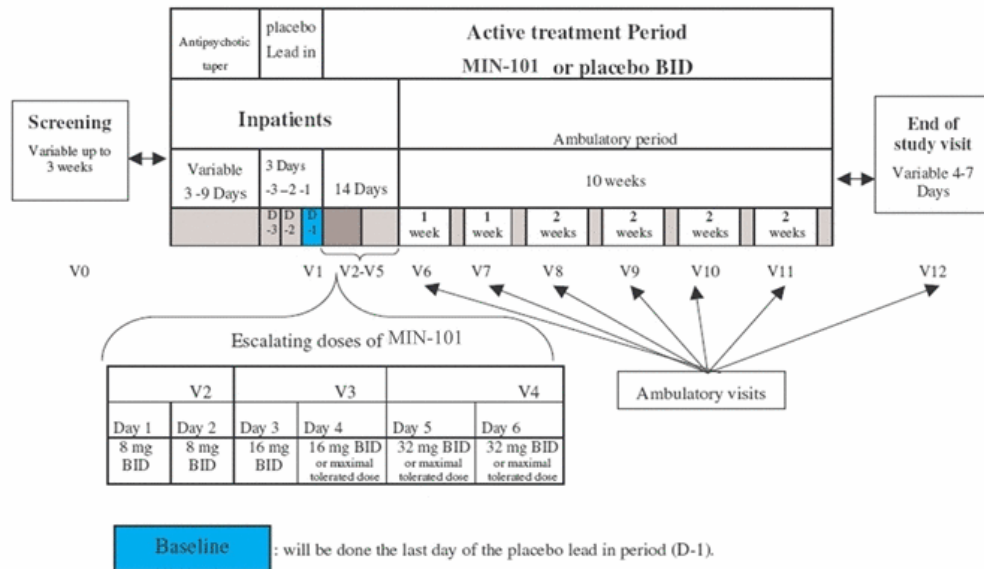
Antipsychotic taper

placebo Lead in

Active treatment Period
MIN-101 or placebo BID

Screening
Variable up to 3 weeks

Inpatients

Ambulatory period

End of study visit
Variable 4-7 Days

Variable 3 -9 Days

3 Days -3 –2 -1

14 Days

10 weeks

D -3 | D -2 | D -1

1 week | 1 week | 2 weeks | 2 weeks | 2 weeks | 2 weeks

V0 V1 V2-V5 V6 V7 V8 V9 V10 V11 V12

Escalating doses of MIN-101

| V2 | | V3 | | V4 | |
|---|---|---|---|---|---|
| Day 1 | Day 2 | Day 3 | Day 4 | Day 5 | Day 6 |
| 8 mg BID | 8 mg BID | 16 mg BID | 16 mg BID or maximal tolerated dose | 32 mg BID or maximal tolerated dose | 32 mg BID or maximal tolerated dose |

Ambulatory visits

Baseline : will be done the last day of the placebo lead in period (D-1).